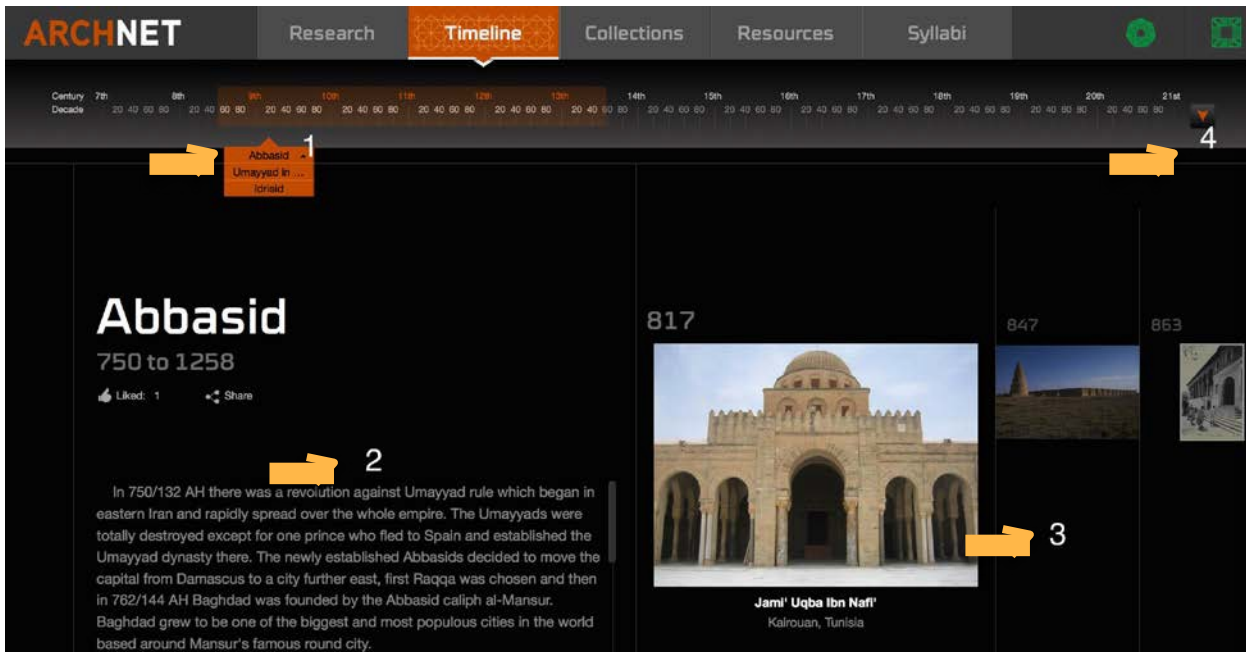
ARCHNET Research Timeline Collections Resources Syllabi

Century 7th 8th 9th 10th 11th 12th 13th 14th 15th 16th 17th 18th 19th 20th 21st
Decade 20 40 60 80 20 40 60 80 20 40 60 80 20 40 60 80 20 40 60 80 20 40 60 80 20 40 60 80 20 40 60 80 20 40 60 80 20 40 60 80 20 40 60 80 20 40 60 80 20 40 60 80 20 40 60 80 20 40 60 80

Abbasid
Umayyad in ...
Idrisid

1

4

Abbasid
750 to 1258
Liked: 1 Share

2

In 750/132 AH there was a revolution against Umayyad rule which began in eastern Iran and rapidly spread over the whole empire. The Umayyads were totally destroyed except for one prince who fled to Spain and established the Umayyad dynasty there. The newly established Abbasids decided to move the capital from Damascus to a city further east, first Raqqa was chosen and then in 762/144 AH Baghdad was founded by the Abbasid caliph al-Mansur. Baghdad grew to be one of the biggest and most populous cities in the world based around Mansur's famous round city.

817
847
863

3

Jami' Uqba Ibn Nafi'
Kairouan, Tunisia